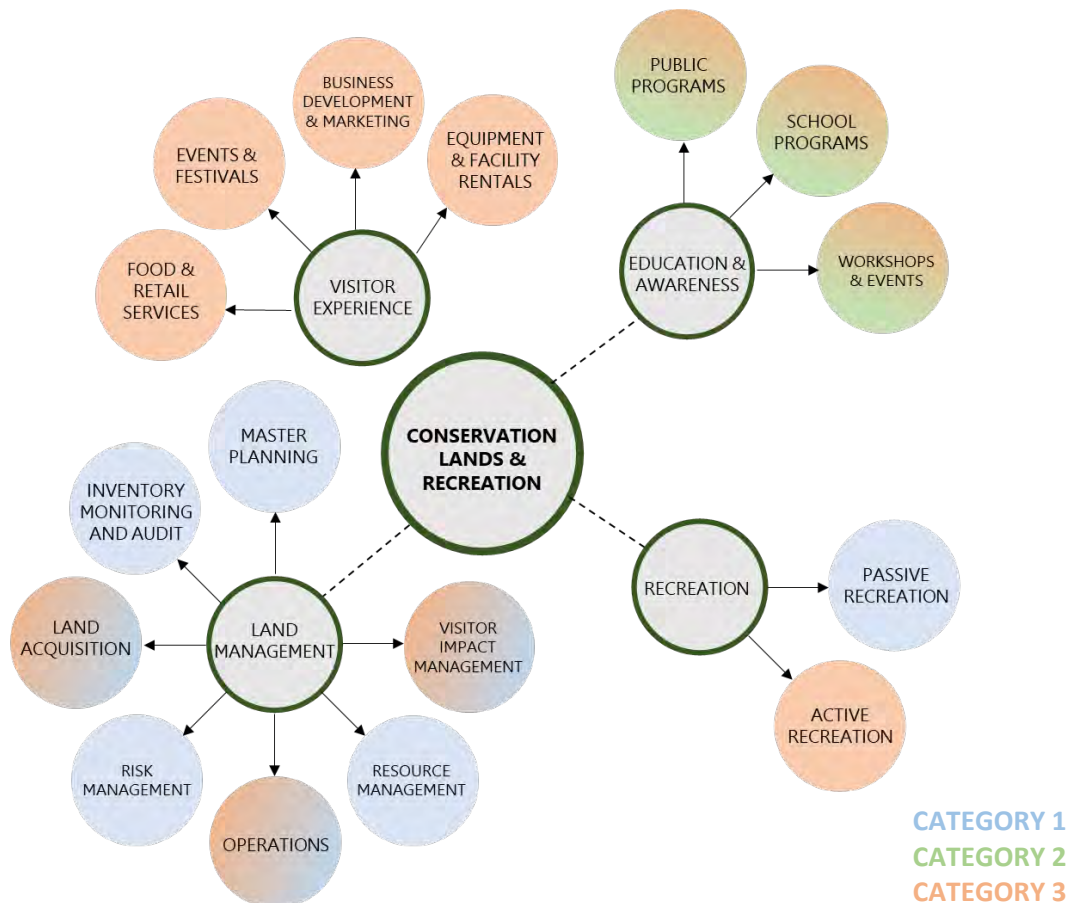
CONSERVATION LANDS & RECREATION

VISITOR EXPERIENCE

BUSINESS DEVELOPMENT & MARKETING

EVENTS & FESTIVALS

EQUIPMENT & FACILITY RENTALS

FOOD & RETAIL SERVICES

EDUCATION & AWARENESS

PUBLIC PROGRAMS

SCHOOL PROGRAMS

WORKSHOPS & EVENTS

LAND MANAGEMENT

MASTER PLANNING

INVENTORY MONITORING AND AUDIT

LAND ACQUISITION

VISITOR IMPACT MANAGEMENT

RISK MANAGEMENT

OPERATIONS

RESOURCE MANAGEMENT

RECREATION

PASSIVE RECREATION

ACTIVE RECREATION

CATEGORY 1
CATEGORY 2
CATEGORY 3